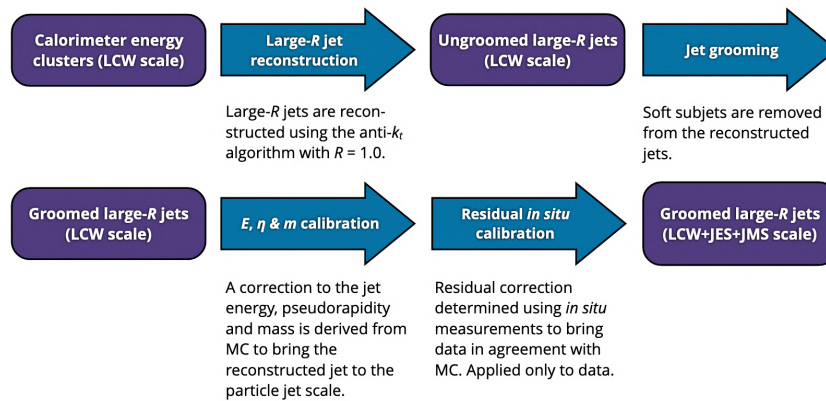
Calorimeter energy clusters (LCW scale)

Large-$R$ jet reconstruction

Large-$R$ jets are reconstructed using the anti-$k_t$ algorithm with $R$ = 1.0.

Ungroomed large-$R$ jets (LCW scale)

Jet grooming

Soft subjets are removed from the reconstructed jets.

Groomed large-$R$ jets (LCW scale)

$E$, $\eta$ & $m$ calibration

A correction to the jet energy, pseudorapidity and mass is derived from MC to bring the reconstructed jet to the particle jet scale.

Residual *in situ* calibration

Residual correction determined using *in situ* measurements to bring data in agreement with MC. Applied only to data.

Groomed large-$R$ jets (LCW+JES+JMS scale)